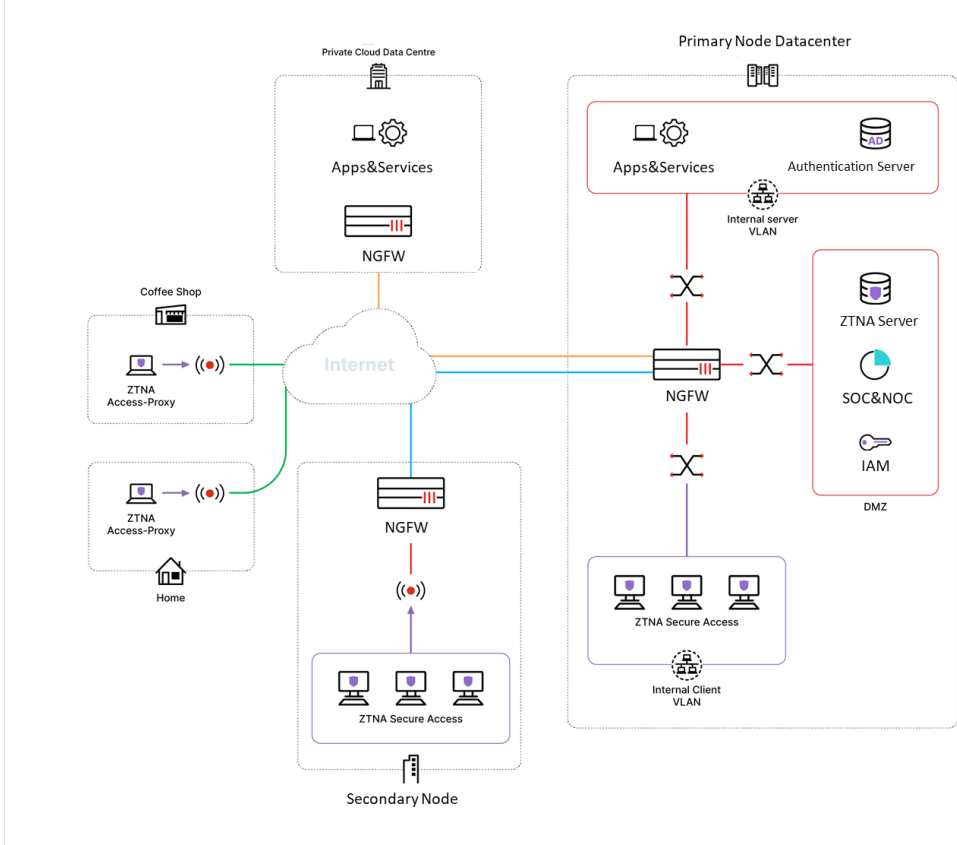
Private Cloud Data Centre

Apps&Services

NGFW

Primary Node Datacenter

Apps&Services

AD

Authentication Server

Internal server VLAN

ZTNA Server

SOC&NOC

IAM

DMZ

NGFW

Coffee Shop

ZTNA Access-Proxy

Internet

ZTNA Access-Proxy

Home

NGFW

ZTNA Secure Access

Secondary Node

ZTNA Secure Access

Internal Client VLAN